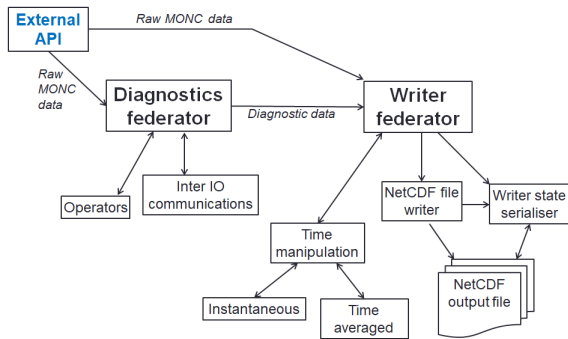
External API

Raw MONC data

Raw MONC data

Diagnostics federator

Diagnostic data

Writer federator

Operators

Inter IO communications

Time manipulation

NetCDF file writer

Writer state serialiser

Instantaneous

Time averaged

NetCDF output file